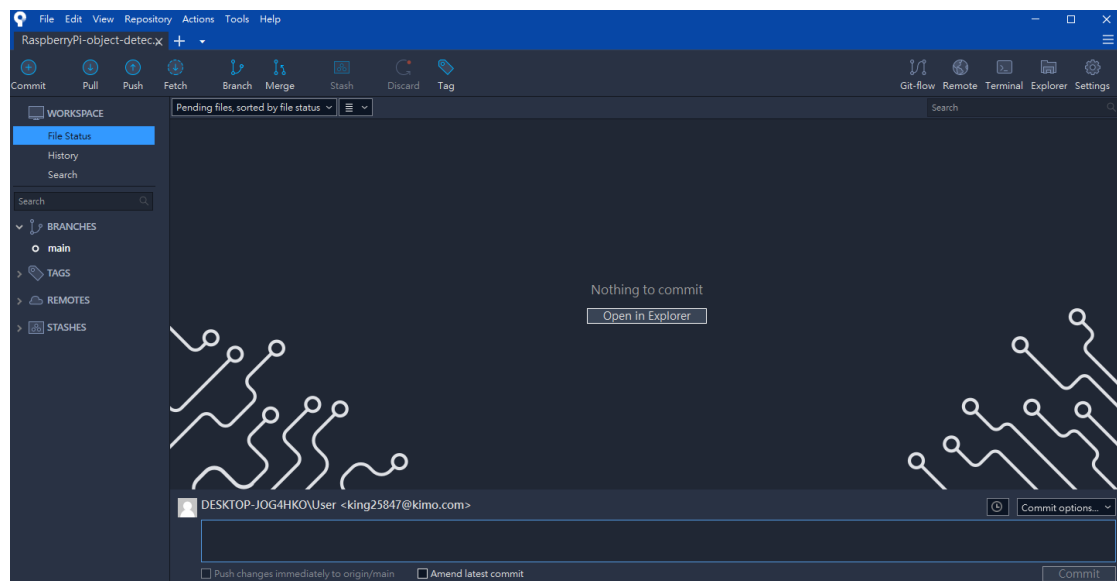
File Edit View Repository Actions Tools Help

RaspberryPi-object-detec × +

Commit Pull Push Fetch Branch Merge Stash Discard Tag

Git-flow Remote Terminal Explorer Settings

WORKSPACE
File Status
History
Search

Search

BRANCHES
main

TAGS

REMOTES

STASHES

Pending files, sorted by file status

Search

Nothing to commit

Open in Explorer

DESKTOP-JOG4HKO\User <king25847@kimo.com>

Commit options...

Push changes immediately to origin/main

Amend latest commit

Commit